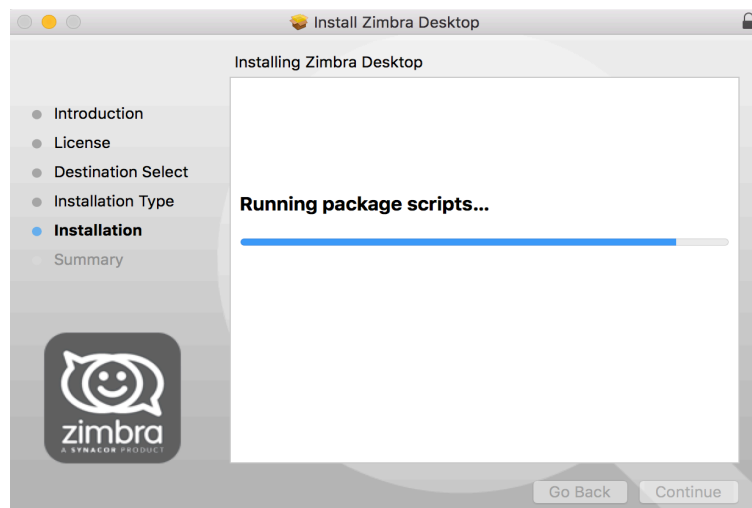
Install Zimbra Desktop

Installing Zimbra Desktop

Introduction
License
Destination Select
Installation Type
Installation
Summary

Running package scripts...

zimbra
A SYNACOR PRODUCT

Go Back
Continue